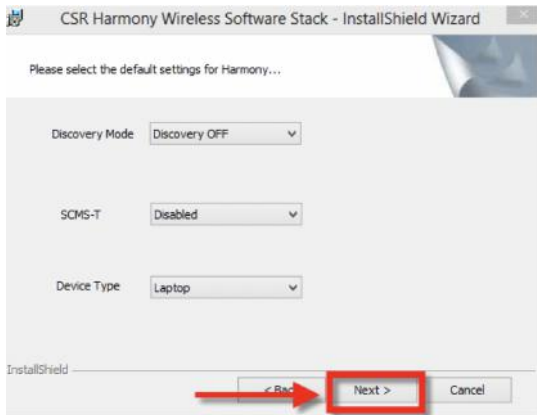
CSR Harmony Wireless Software Stack - InstallShield Wizard

Please select the default settings for Harmony...

Discovery Mode Discovery OFF

SCMS-T Disabled

Device Type Laptop

InstallShield

< Bac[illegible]

Next >

Cancel